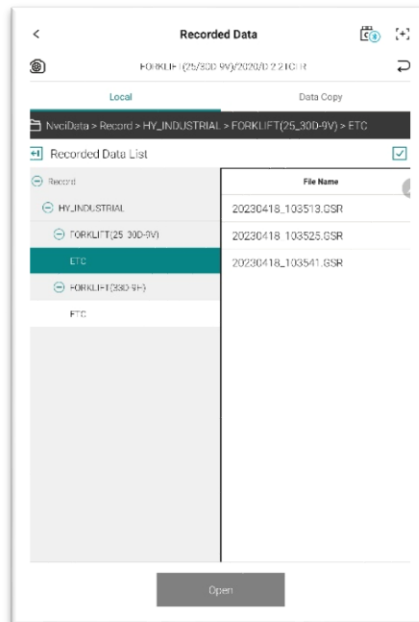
<

Recorded Data

FORKLIFT(25/30D-9V)/2020/D 2.2 TCI R

Local

Data Copy

NvciData > Record > HY_INDUSTRIAL > FORKLIFT(25_30D-9V) > ETC

Recorded Data List

Record

HY_INDUSTRIAL

FORKLIFT(25_30D-9V)

ETC

FORKLIFT(33D-9H)

ETC

File Name

20230418_103513.GSR

20230418_103525.GSR

20230418_103541.GSR

Open